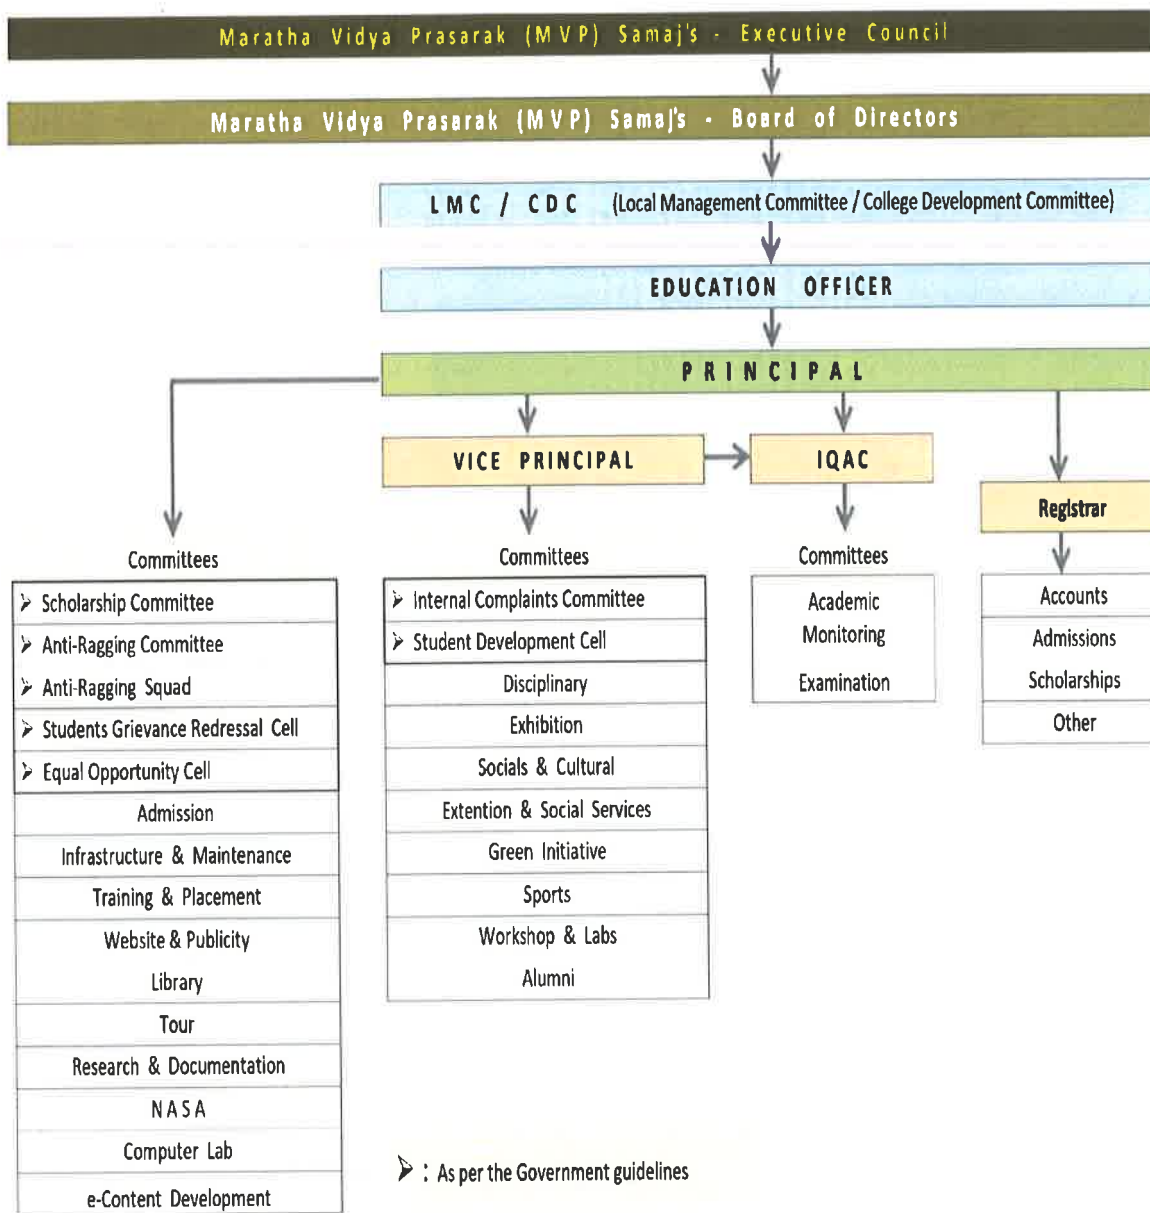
Maratha Vidya Prasarak (MVP) Samaj's - Executive Council

Maratha Vidya Prasarak (MVP) Samaj's - Board of Directors

LMC / CDC (Local Management Committee / College Development Committee)

EDUCATION OFFICER

PRINCIPAL

VICE PRINCIPAL

IQAC

Registrar

Committees

➢ Scholarship Committee
➢ Anti-Ragging Committee
➢ Anti-Ragging Squad
➢ Students Grievance Redressal Cell
➢ Equal Opportunity Cell
Admission
Infrastructure & Maintenance
Training & Placement
Website & Publicity
Library
Tour
Research & Documentation
NASA
Computer Lab
e-Content Development

Committees

➢ Internal Complaints Committee
➢ Student Development Cell
Disciplinary
Exhibition
Socials & Cultural
Extention & Social Services
Green Initiative
Sports
Workshop & Labs
Alumni

Committees

Academic Monitoring
Examination

Accounts
Admissions
Scholarships
Other

➢ : As per the Government guidelines